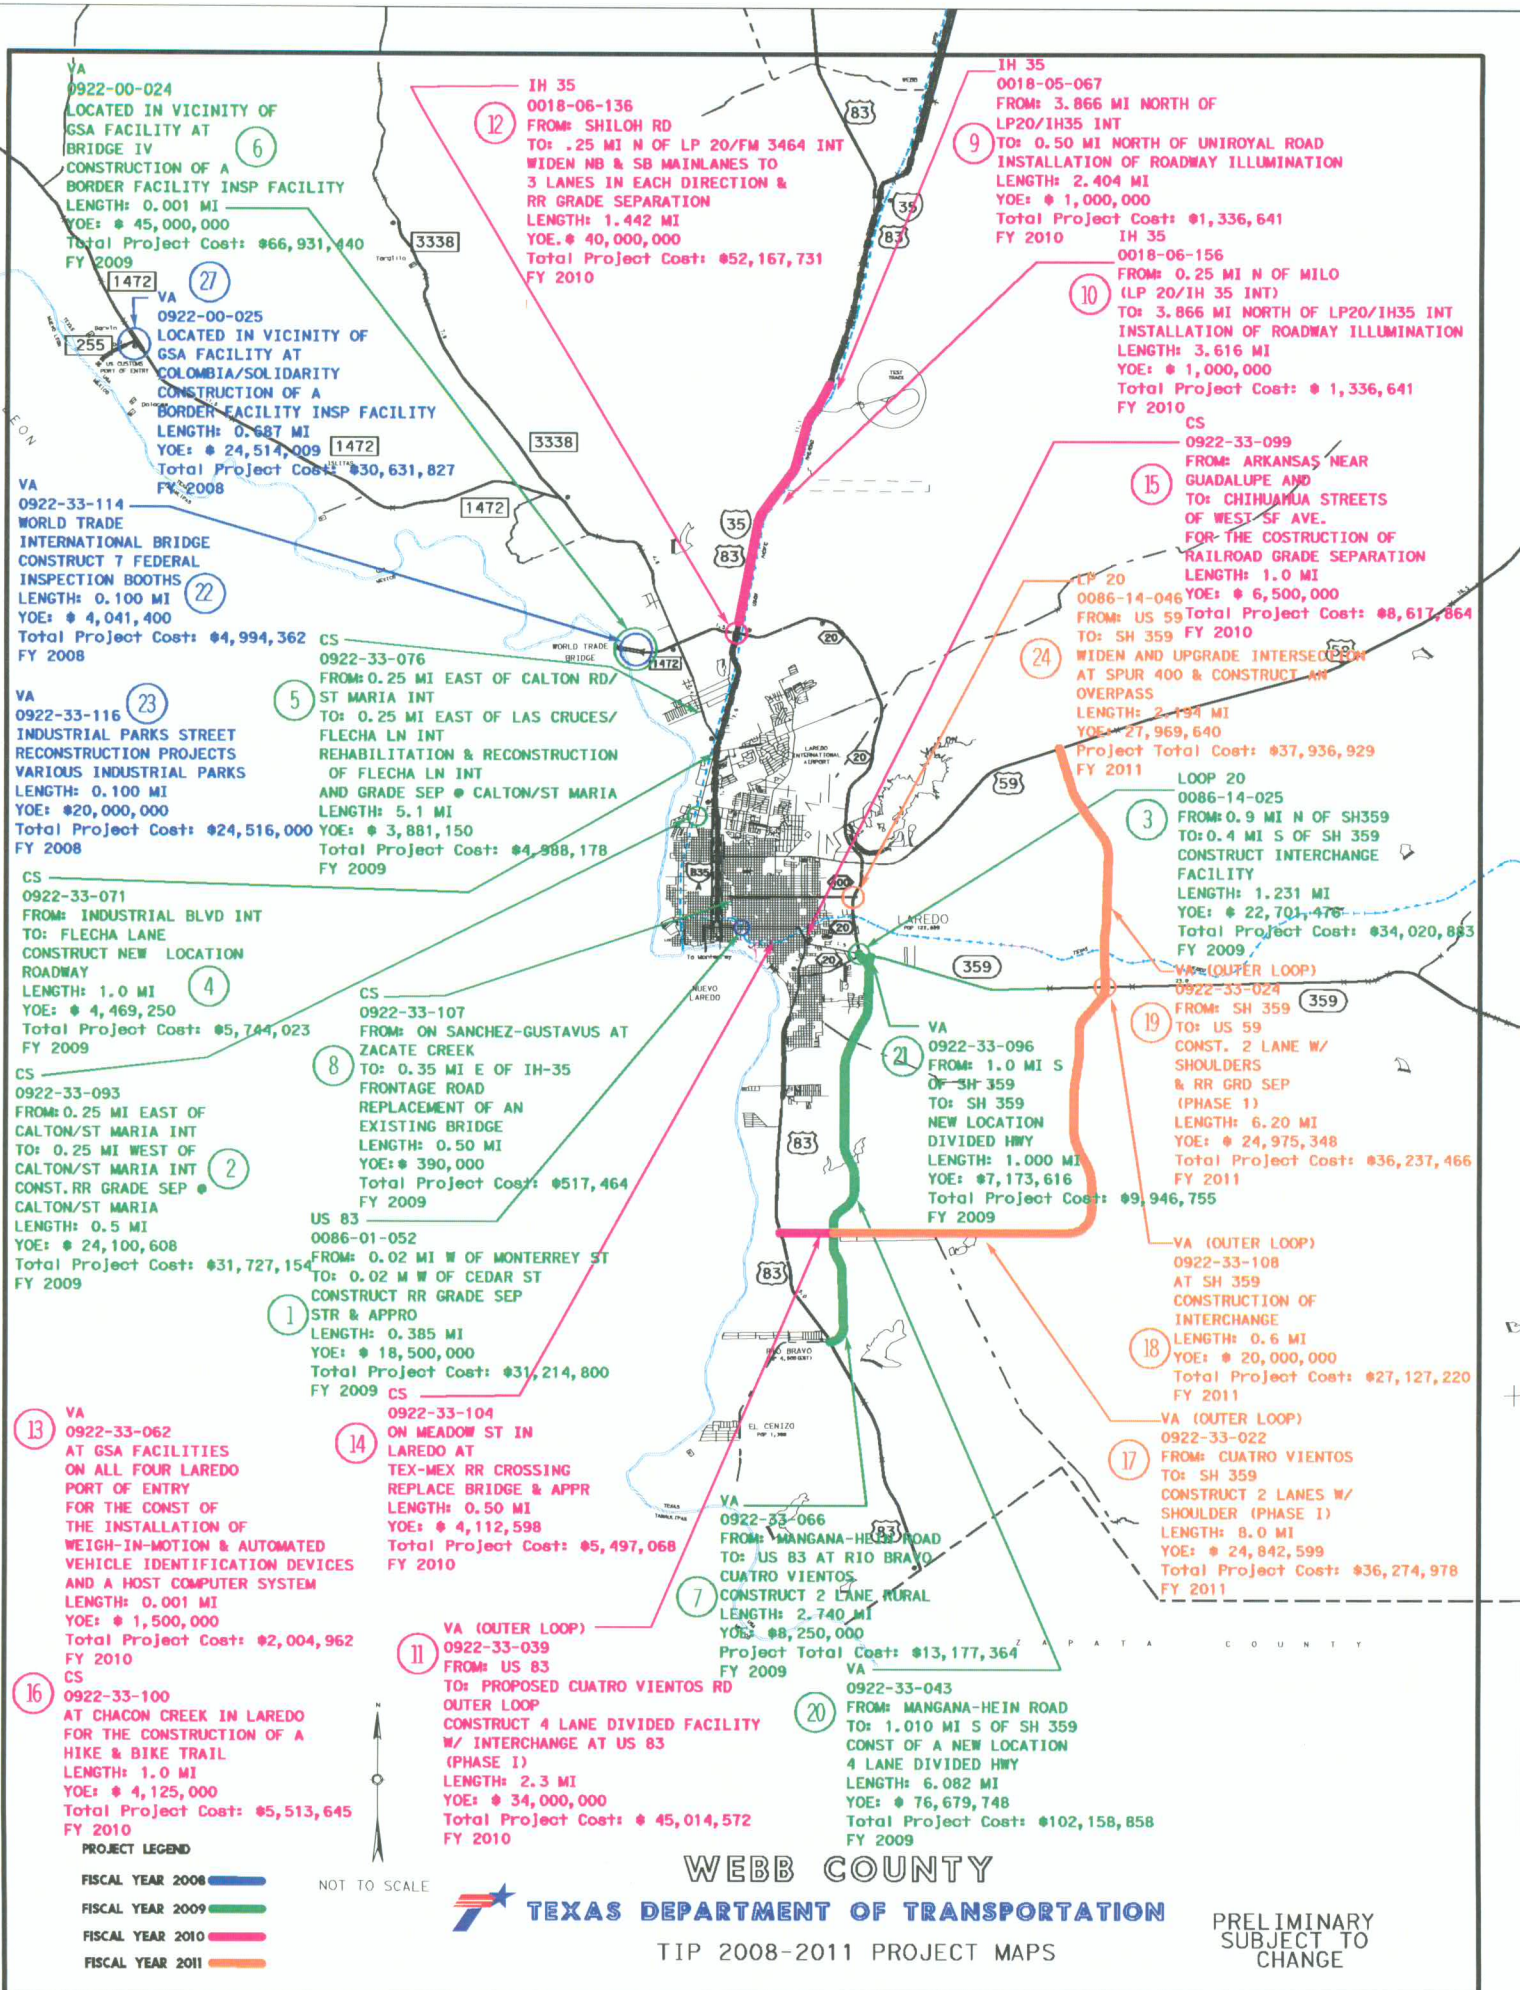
VA
0922-00-024
LOCATED IN VICINITY OF GSA FACILITY AT BRIDGE IV
CONSTRUCTION OF A BORDER FACILITY INSP FACILITY
LENGTH: 0.001 MI
YOE: $ 45,000,000
Total Project Cost: $66,931,440
FY 2009

6

VA
0922-00-025
LOCATED IN VICINITY OF GSA FACILITY AT COLOMBIA/SOLIDARITY
CONSTRUCTION OF A BORDER FACILITY INSP FACILITY
LENGTH: 0.687 MI
YOE: $ 24,514,009
Total Project Cost: $30,631,827
FY 2008

27

VA
0922-33-114
WORLD TRADE INTERNATIONAL BRIDGE
CONSTRUCT 7 FEDERAL INSPECTION BOOTHS
LENGTH: 0.100 MI
YOE: $ 4,041,400
Total Project Cost: $4,994,362
FY 2008

22

VA
0922-33-116
INDUSTRIAL PARKS STREET RECONSTRUCTION PROJECTS
VARIOUS INDUSTRIAL PARKS
LENGTH: 0.100 MI
YOE: $20,000,000
Total Project Cost: $24,516,000
FY 2008

23

CS
0922-33-076
FROM: 0.25 MI EAST OF CALTON RD/ ST MARIA INT
TO: 0.25 MI EAST OF LAS CRUCES/ FLECHA LN INT
REHABILITATION & RECONSTRUCTION OF FLECHA LN INT
AND GRADE SEP @ CALTON/ST MARIA
LENGTH: 5.1 MI
YOE: $ 3,881,150
Total Project Cost: $4,988,178
FY 2009

5

CS
0922-33-071
FROM: INDUSTRIAL BLVD INT
TO: FLECHA LANE
CONSTRUCT NEW LOCATION ROADWAY
LENGTH: 1.0 MI
YOE: $ 4,469,250
Total Project Cost: $5,744,023
FY 2009

4

CS
0922-33-107
FROM: ON SANCHEZ-GUSTAVUS AT ZACATE CREEK
TO: 0.35 MI E OF IH-35 FRONTAGE ROAD
REPLACEMENT OF AN EXISTING BRIDGE
LENGTH: 0.50 MI
YOE: $ 390,000
Total Project Cost: $517,464
FY 2009

8

CS
0922-33-093
FROM: 0.25 MI EAST OF CALTON/ST MARIA INT
TO: 0.25 MI WEST OF CALTON/ST MARIA INT
CONST. RR GRADE SEP @ CALTON/ST MARIA
LENGTH: 0.5 MI
YOE: $ 24,100,608
Total Project Cost: $31,727,154
FY 2009

2

US 83
0086-01-052
FROM: 0.02 MI W OF MONTERREY ST
TO: 0.02 M W OF CEDAR ST
CONSTRUCT RR GRADE SEP STR & APPRO
LENGTH: 0.385 MI
YOE: $ 18,500,000
Total Project Cost: $31,214,800
FY 2009

1

IH 35
0018-06-136
FROM: SHILOH RD
TO: .25 MI N OF LP 20/FM 3464 INT
WIDEN NB & SB MAINLANES TO 3 LANES IN EACH DIRECTION & RR GRADE SEPARATION
LENGTH: 1.442 MI
YOE $ 40,000,000
Total Project Cost: $52,167,731
FY 2010

12

IH 35
0018-05-067
FROM: 3.866 MI NORTH OF LP20/IH35 INT
TO: 0.50 MI NORTH OF UNIROYAL ROAD
INSTALLATION OF ROADWAY ILLUMINATION
LENGTH: 2.404 MI
YOE: $ 1,000,000
Total Project Cost: $1,336,641
FY 2010

9

IH 35
0018-06-156
FROM: 0.25 MI N OF MILO (LP 20/IH 35 INT)
TO: 3.866 MI NORTH OF LP20/IH35 INT
INSTALLATION OF ROADWAY ILLUMINATION
LENGTH: 3.616 MI
YOE: $ 1,000,000
Total Project Cost: $ 1,336,641
FY 2010

10

CS
0922-33-099
FROM: ARKANSAS NEAR GUADALUPE AND
TO: CHIHUAHUA STREETS OF WEST SF AVE.
FOR THE COSTRUCTION OF RAILROAD GRADE SEPARATION
LENGTH: 1.0 MI
YOE: $ 6,500,000
Total Project Cost: $8,617,864
FY 2010

15

LP 20
0086-14-046
FROM: US 59
TO: SH 359
WIDEN AND UPGRADE INTERSECTION AT SPUR 400 & CONSTRUCT AN OVERPASS
LENGTH: 2.194 MI
YOE: $27,969,640
Project Total Cost: $37,936,929
FY 2011

24

LOOP 20
0086-14-025
FROM: 0.9 MI N OF SH359
TO: 0.4 MI S OF SH 359
CONSTRUCT INTERCHANGE FACILITY
LENGTH: 1.231 MI
YOE: $ 22,701,478
Total Project Cost: $34,020,883
FY 2009

3

VA (OUTER LOOP)
0922-33-024
FROM: SH 359
TO: US 59
CONST. 2 LANE W/ SHOULDERS & RR GRD SEP (PHASE 1)
LENGTH: 6.20 MI
YOE: $ 24,975,348
Total Project Cost: $36,237,466
FY 2011

19

VA
0922-33-096
FROM: 1.0 MI S OF SH 359
TO: SH 359
NEW LOCATION DIVIDED HWY
LENGTH: 1.000 MI
YOE: $7,173,616
Total Project Cost: $9,946,755
FY 2009

21

VA (OUTER LOOP)
0922-33-108
AT SH 359
CONSTRUCTION OF INTERCHANGE
LENGTH: 0.6 MI
YOE: $ 20,000,000
Total Project Cost: $27,127,220
FY 2011

18

VA (OUTER LOOP)
0922-33-022
FROM: CUATRO VIENTOS
TO: SH 359
CONSTRUCT 2 LANES W/ SHOULDER (PHASE I)
LENGTH: 8.0 MI
YOE: $ 24,842,599
Total Project Cost: $36,274,978
FY 2011

17

VA
0922-33-062
AT GSA FACILITIES ON ALL FOUR LAREDO PORT OF ENTRY
FOR THE CONST OF THE INSTALLATION OF WEIGH-IN-MOTION & AUTOMATED VEHICLE IDENTIFICATION DEVICES AND A HOST COMPUTER SYSTEM
LENGTH: 0.001 MI
YOE: $ 1,500,000
Total Project Cost: $2,004,962
FY 2010

13

CS
0922-33-104
ON MEADOW ST IN LAREDO AT TEX-MEX RR CROSSING
REPLACE BRIDGE & APPR
LENGTH: 0.50 MI
YOE: $ 4,112,598
Total Project Cost: $5,497,068
FY 2010

14

VA
0922-33-066
FROM: MANGANA-HEIN ROAD
TO: US 83 AT RIO BRAVO CUATRO VIENTOS
CONSTRUCT 2 LANE RURAL
LENGTH: 2.740 MI
YOE: $8,250,000
Project Total Cost: $13,177,364
FY 2009

7

CS
0922-33-100
AT CHACON CREEK IN LAREDO
FOR THE CONSTRUCTION OF A HIKE & BIKE TRAIL
LENGTH: 1.0 MI
YOE: $ 4,125,000
Total Project Cost: $5,513,645
FY 2010

16

VA (OUTER LOOP)
0922-33-039
FROM: US 83
TO: PROPOSED CUATRO VIENTOS RD OUTER LOOP
CONSTRUCT 4 LANE DIVIDED FACILITY W/ INTERCHANGE AT US 83 (PHASE I)
LENGTH: 2.3 MI
YOE: $ 34,000,000
Total Project Cost: $ 45,014,572
FY 2010

11

VA
0922-33-043
FROM: MANGANA-HEIN ROAD
TO: 1.010 MI S OF SH 359
CONST OF A NEW LOCATION 4 LANE DIVIDED HWY
LENGTH: 6.082 MI
YOE: $ 76,679,748
Total Project Cost: $102,158,858
FY 2009

20

1472 3338 255 1472 3338 1472 83 35 83 35 83 20 20 59 59 359 359 20 20 400 835 83 83 83 1472

WORLD TRADE BRIDGE
LAREDO
NUEVO LAREDO
RIO BRAVO
EL CENIZO
ZAPATA COUNTY

PROJECT LEGEND
FISCAL YEAR 2008
FISCAL YEAR 2009
FISCAL YEAR 2010
FISCAL YEAR 2011

NOT TO SCALE

WEBB COUNTY
TEXAS DEPARTMENT OF TRANSPORTATION
TIP 2008-2011 PROJECT MAPS

PRELIMINARY SUBJECT TO CHANGE